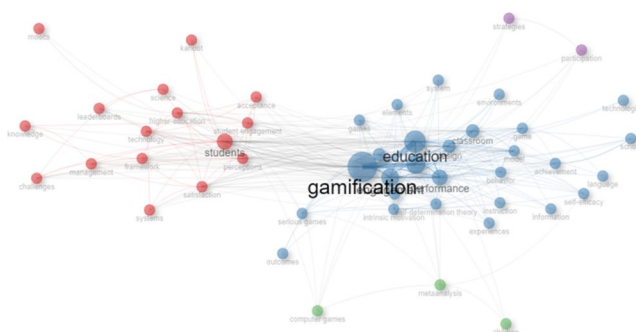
moocs
kahoot
strategies
participation
science
acceptance
leaderboards
higher education
system
environments
technology
knowledge
technology
student engagement
games
elements
students
classroom
framework
perceptions
education
design
game
model
management
challenges
achievement
performance
behavior
language
satisfaction
gamification
self-determination theory
instruction
self-efficacy
systems
serious games
intrinsic motivation
experiences
information
outcomes
meta-analysis
computer games